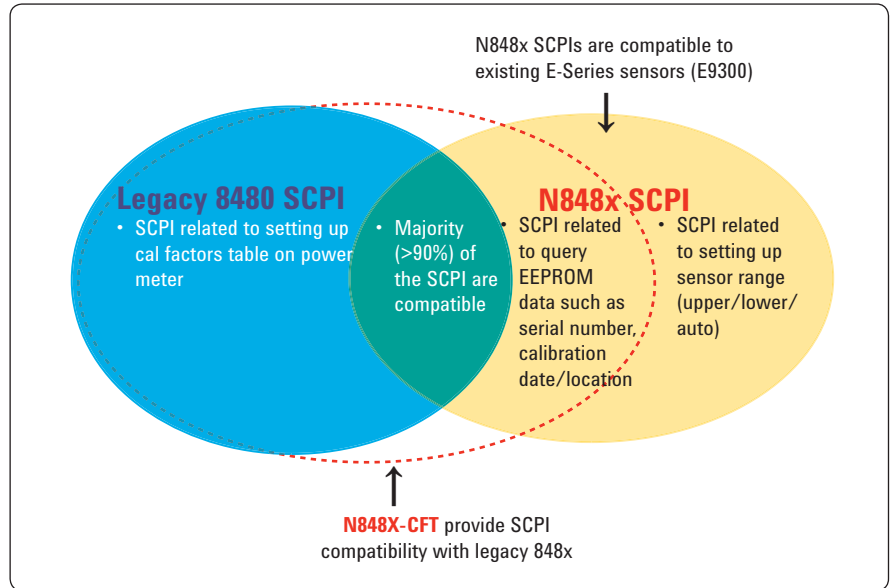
N848x SCPIs are compatible to existing E-Series sensors (E9300)

Legacy 8480 SCPI

• SCPI related to setting up cal factors table on power meter

• Majority (>90%) of the SCPI are compatible

N848x SCPI

• SCPI related to query EEPROM data such as serial number, calibration date/location

• SCPI related to setting up sensor range (upper/lower/ auto)

N848X-CFT provide SCPI compatibility with legacy 848x